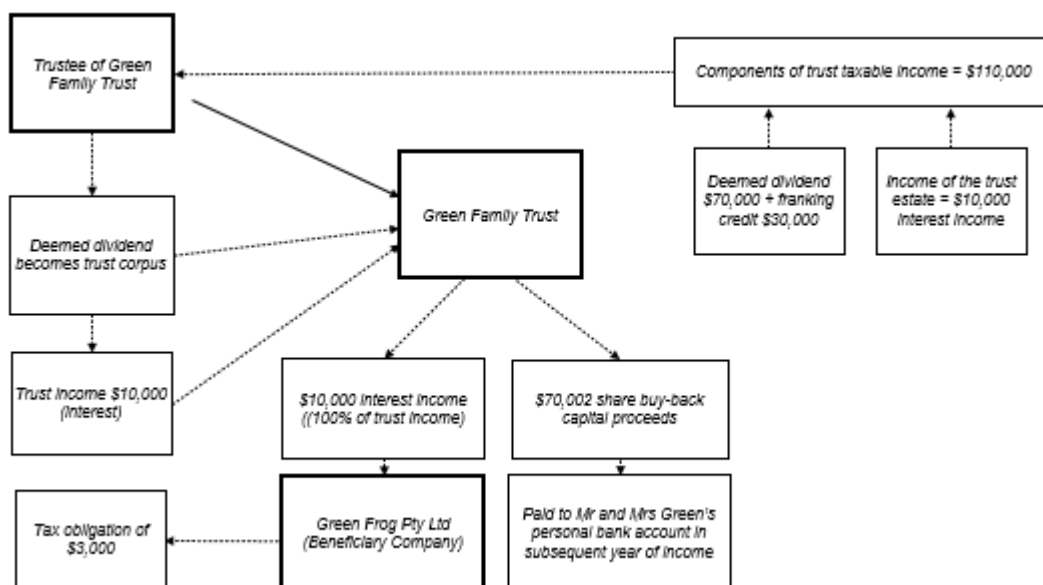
Trustee of Green Family Trust

Components of trust taxable income = $110,000

Deemed dividend $70,000 + franking credit $30,000

Income of the trust estate = $10,000 interest income

Green Family Trust

Deemed dividend becomes trust corpus

Trust income $10,000 (interest)

$10,000 interest income ((100% of trust income)

$70,002 share buy-back capital proceeds

Tax obligation of $3,000

Green Frog Pty Ltd (Beneficiary Company)

Paid to Mr and Mrs Green's personal bank account in subsequent year of income